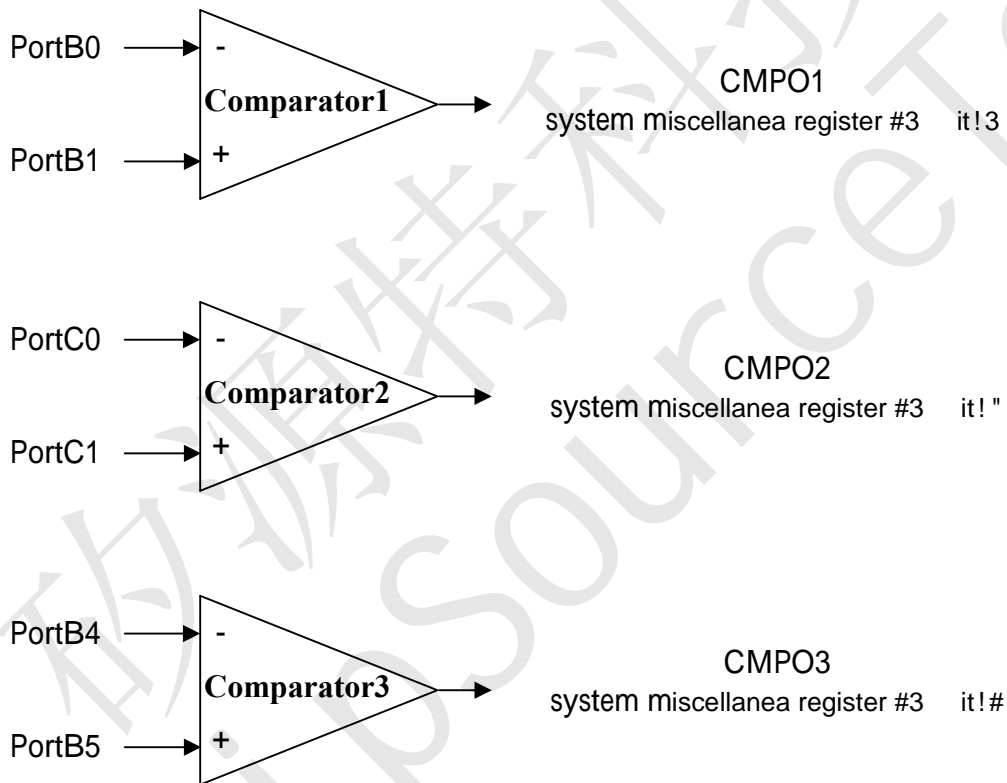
PortB0
-
Comparator1
PortB1
+
CMPO1
system miscellanea register #3 it!3

PortC0
-
Comparator2
PortC1
+
CMPO2
system miscellanea register #3 it!"

PortB4
-
Comparator3
PortB5
+
CMPO3
system miscellanea register #3 it!#

矽源特科技
Source